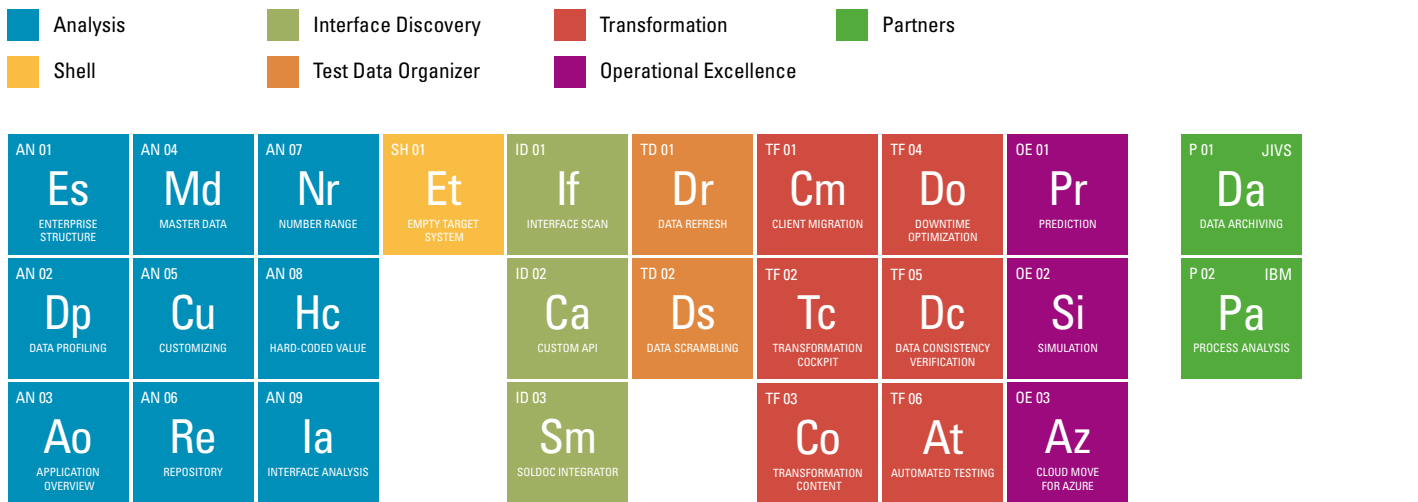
Analysis
Interface Discovery
Transformation
Partners
Shell
Test Data Organizer
Operational Excellence

AN 01
Es
ENTERPRISE STRUCTURE

AN 04
Md
MASTER DATA

AN 07
Nr
NUMBER RANGE

SH 01
Et
EMPTY TARGET SYSTEM

ID 01
If
INTERFACE SCAN

TD 01
Dr
DATA REFRESH

TF 01
Cm
CLIENT MIGRATION

TF 04
Do
DOWNTIME OPTIMIZATION

OE 01
Pr
PREDICTION

P 01 JIVS
Da
DATA ARCHIVING

AN 02
Dp
DATA PROFILING

AN 05
Cu
CUSTOMIZING

AN 08
Hc
HARD-CODED VALUE

ID 02
Ca
CUSTOM API

TD 02
Ds
DATA SCRAMBLING

TF 02
Tc
TRANSFORMATION COCKPIT

TF 05
Dc
DATA CONSISTENCY VERIFICATION

OE 02
Si
SIMULATION

P 02 IBM
Pa
PROCESS ANALYSIS

AN 03
Ao
APPLICATION OVERVIEW

AN 06
Re
REPOSITORY

AN 09
Ia
INTERFACE ANALYSIS

ID 03
Sm
SOLDOC INTEGRATOR

TF 03
Co
TRANSFORMATION CONTENT

TF 06
At
AUTOMATED TESTING

OE 03
Az
CLOUD MOVE FOR AZURE